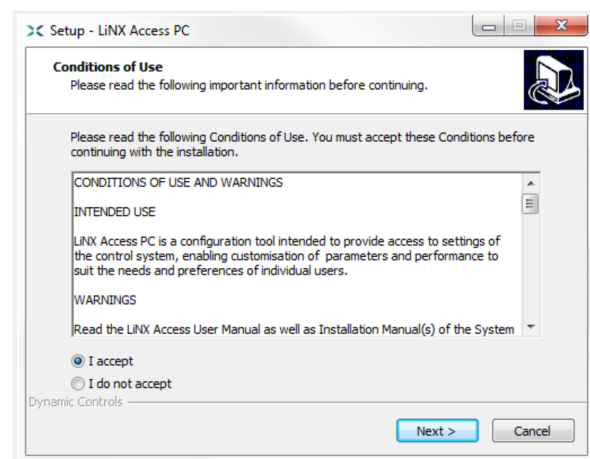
Setup - LiNX Access PC

Conditions of Use
Please read the following important information before continuing.

Please read the following Conditions of Use. You must accept these Conditions before continuing with the installation.

CONDITIONS OF USE AND WARNINGS

INTENDED USE

LiNX Access PC is a configuration tool intended to provide access to settings of the control system, enabling customisation of parameters and performance to suit the needs and preferences of individual users.

WARNINGS

Read the LiNX Access User Manual as well as Installation Manual(s) of the System

I accept
I do not accept

Dynamic Controls

Next >
Cancel